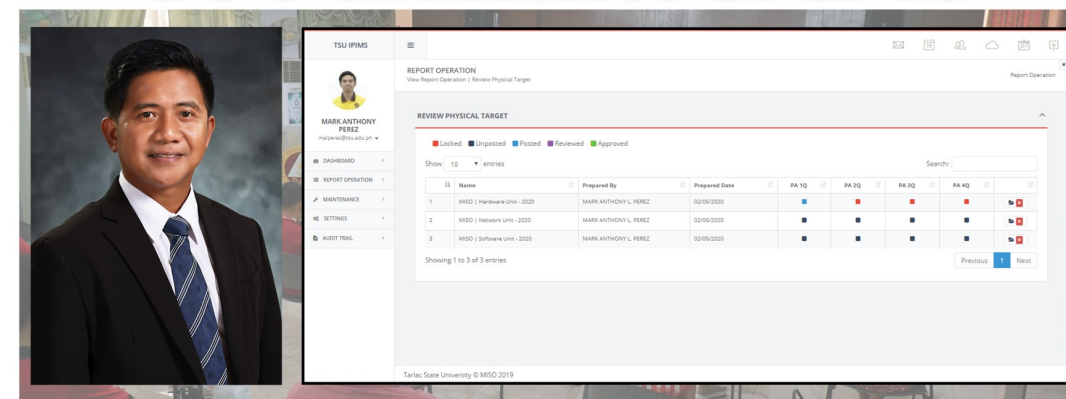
TSU IPIMS

MARK ANTHONY PEREZ
malperez@tsu.edu.ph

DASHBOARD
REPORT OPERATION
MAINTENANCE
SETTINGS
AUDIT TRAIL

REPORT OPERATION
View Report Operation | Review Physical Target

Report Operation

REVIEW PHYSICAL TARGET

Locked Unposted Posted Reviewed Approved

Show 10 entries

Search:

| # | Name | Prepared By | Prepared Date | PA 1Q | PA 2Q | PA 3Q | PA 4Q | |
|---|---|---|---|---|---|---|---|---|
| 1 | MISO \| Hardware Unit - 2020 | MARK ANTHONY L. PEREZ | 02/05/2020 | | | | | |
| 2 | MISO \| Network Unit - 2020 | MARK ANTHONY L. PEREZ | 02/05/2020 | | | | | |
| 3 | MISO \| Software Unit - 2020 | MARK ANTHONY L. PEREZ | 02/05/2020 | | | | | |

Showing 1 to 3 of 3 entries

Previous 1 Next

Tarlac State University © MISO 2019